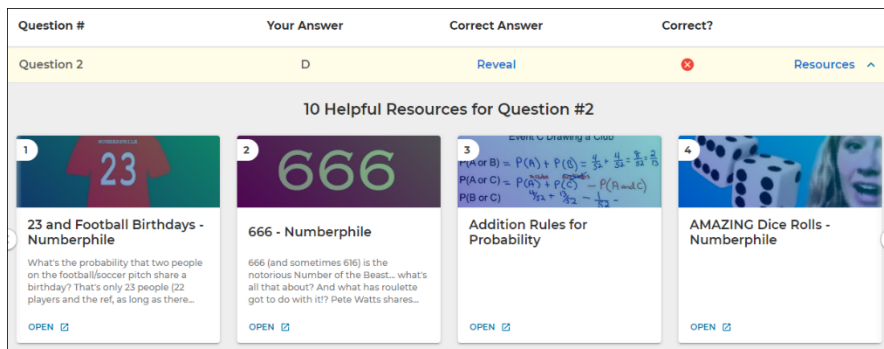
| Question # | Your Answer | Correct Answer | Correct? | |
|---|---|---|---|---|
| Question 2 | D | Reveal | | Resources ^ |

10 Helpful Resources for Question #2

1

#NUMBERPHILE

23

23 and Football Birthdays - Numberphile

What's the probability that two people on the football/soccer pitch share a birthday? That's only 23 people (22 players and the ref, as long as there...

OPEN

2

666

666 - Numberphile

666 (and sometimes 616) is the notorious Number of the Beast... what's all that about? And what has roulette got to do with it!? Pete Watts shares...

OPEN

3

Event C Drawing a Club

$P(A \text{ or } B) = P(A) + P(B) = \frac{4}{52} + \frac{4}{52} = \frac{8}{52} = \frac{2}{13}$

$P(A \text{ or } C) = P(A) + P(C) - P(A \text{ and } C)$

$P(B \text{ or } C) = \frac{4}{52} + \frac{13}{52} - \frac{1}{52}$

Addition Rules for Probability

OPEN

4

AMAZING Dice Rolls - Numberphile

OPEN